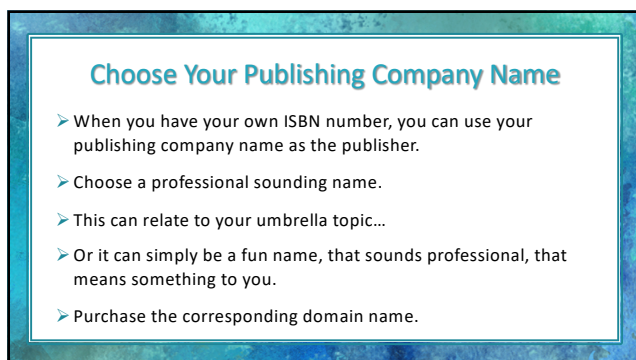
Choose Your Publishing Company Name

➢ When you have your own ISBN number, you can use your publishing company name as the publisher.

➢ Choose a professional sounding name.

➢ This can relate to your umbrella topic…

➢ Or it can simply be a fun name, that sounds professional, that means something to you.

➢ Purchase the corresponding domain name.